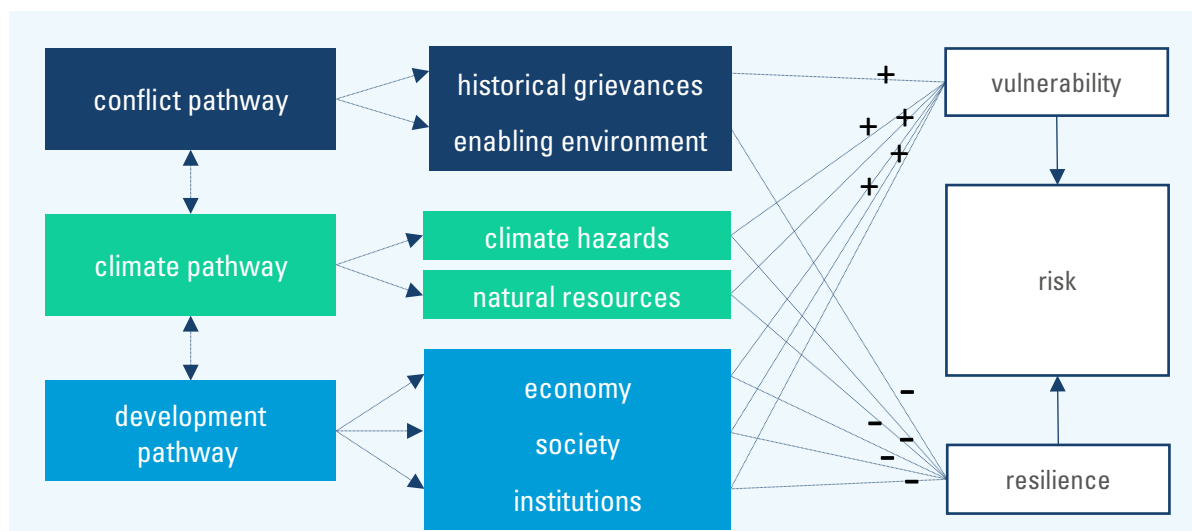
conflict pathway

historical grievances

enabling environment

climate pathway

climate hazards

natural resources

development pathway

economy

society

institutions

+
+
+
+
+

vulnerability

risk

resilience

-
-
-
-
-